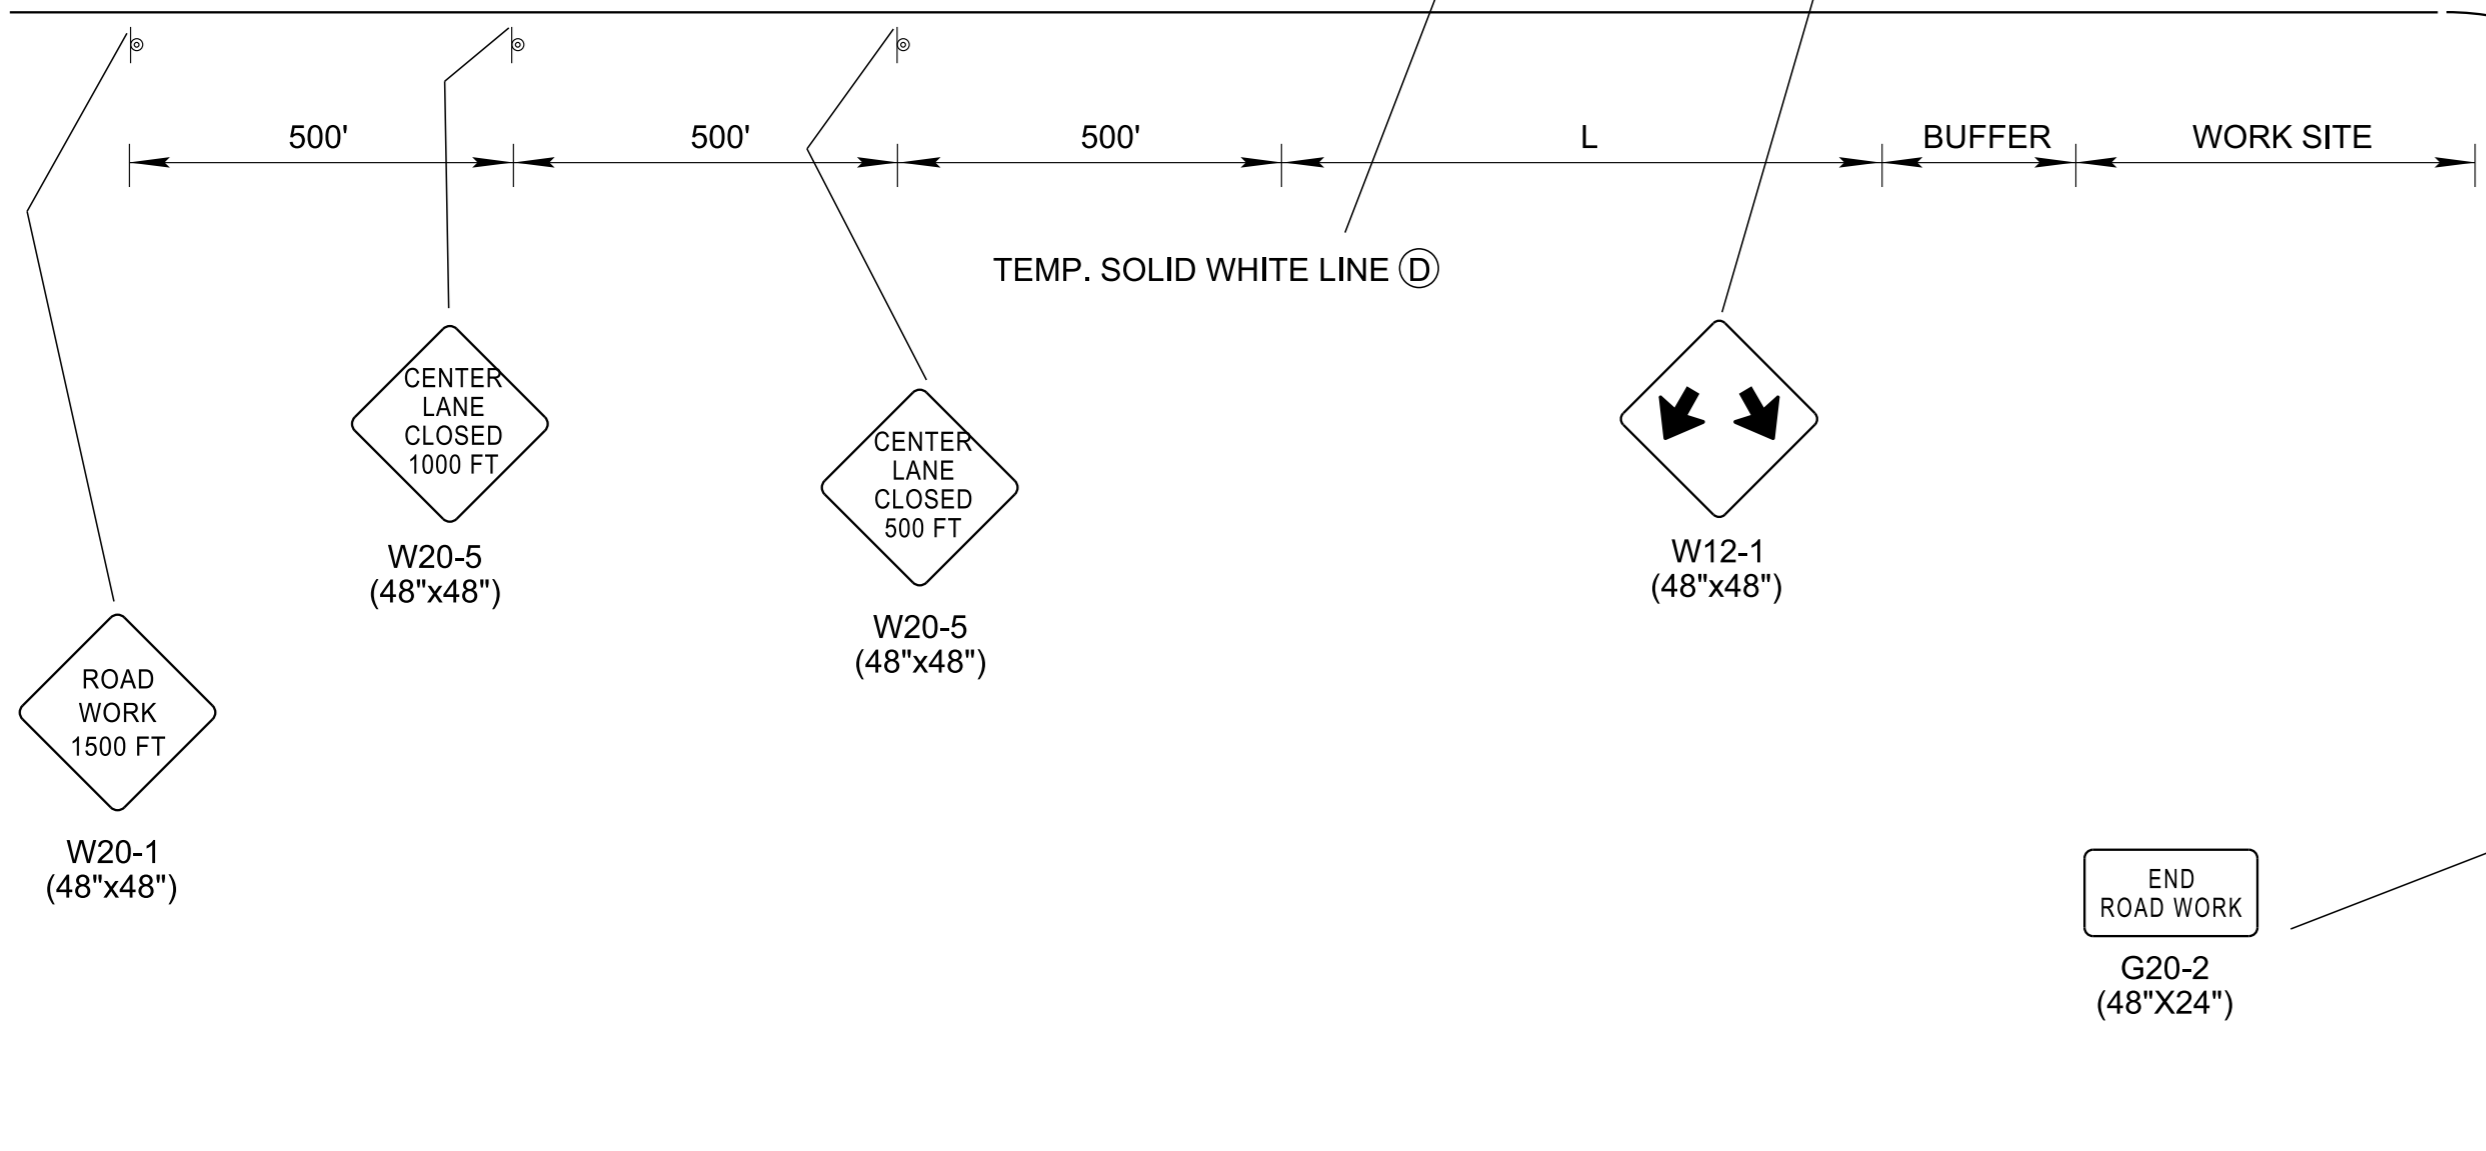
500'

500'

500'

L

BUFFER

WORK SITE

TEMP. SOLID WHITE LINE Ⓓ

CENTER LANE CLOSED 1000 FT

W20-5
(48"x48")

CENTER LANE CLOSED 500 FT

W20-5
(48"x48")

W12-1
(48"x48")

ROAD WORK 1500 FT

W20-1
(48"x48")

END ROAD WORK

G20-2
(48"X24")